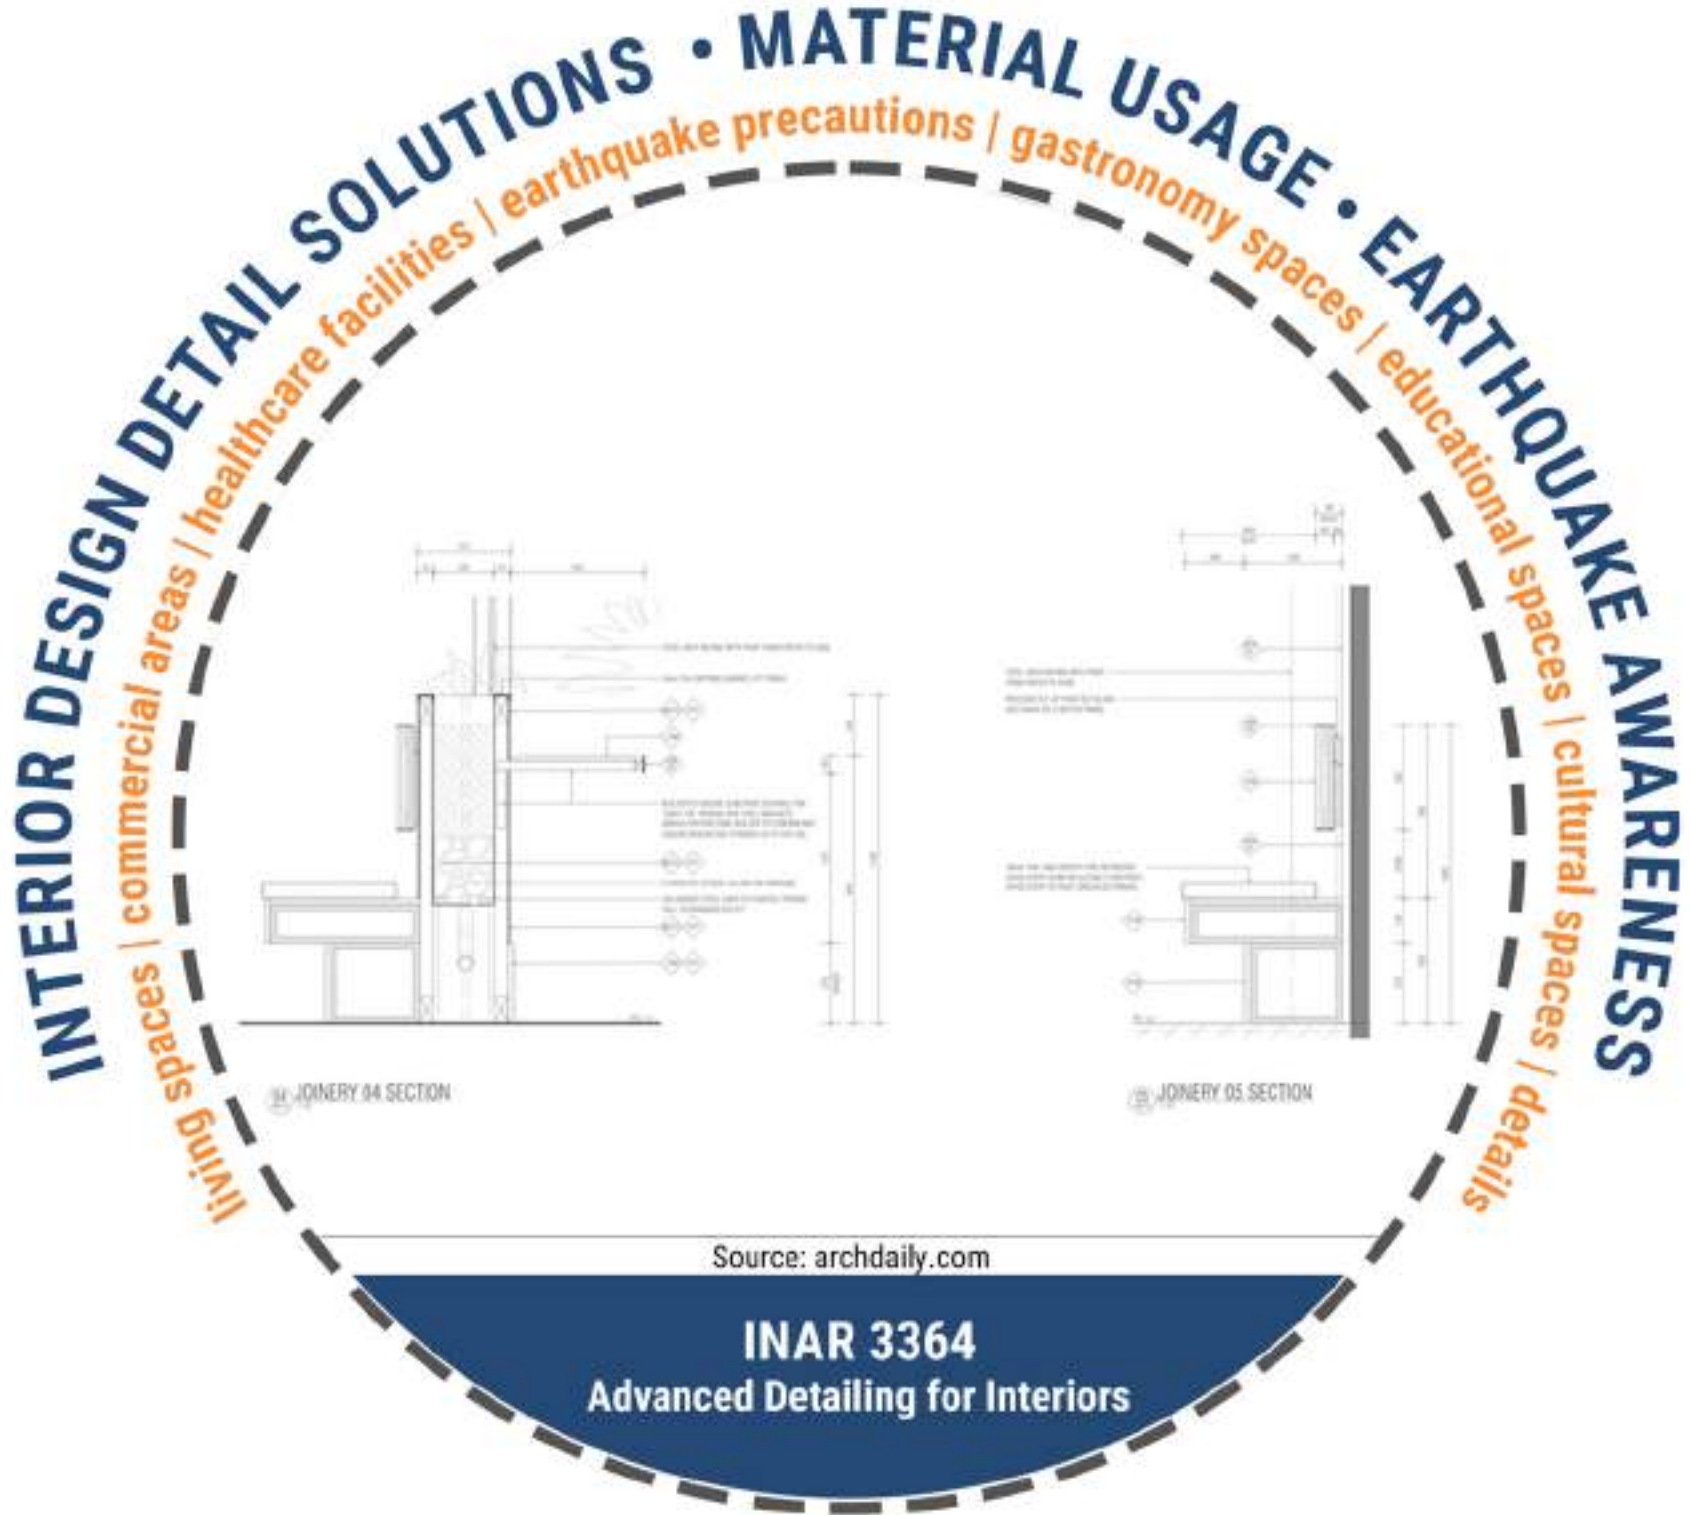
INTERIOR DESIGN DETAIL SOLUTIONS • MATERIAL USAGE • EARTHQUAKE AWARENESS

living spaces | commercial areas | healthcare facilities | earthquake precautions | gastronomy spaces | educational spaces | cultural spaces | details

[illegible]

JOINERY 04 SECTION

JOINERY 05 SECTION

Source: archdaily.com

INAR 3364
Advanced Detailing for Interiors